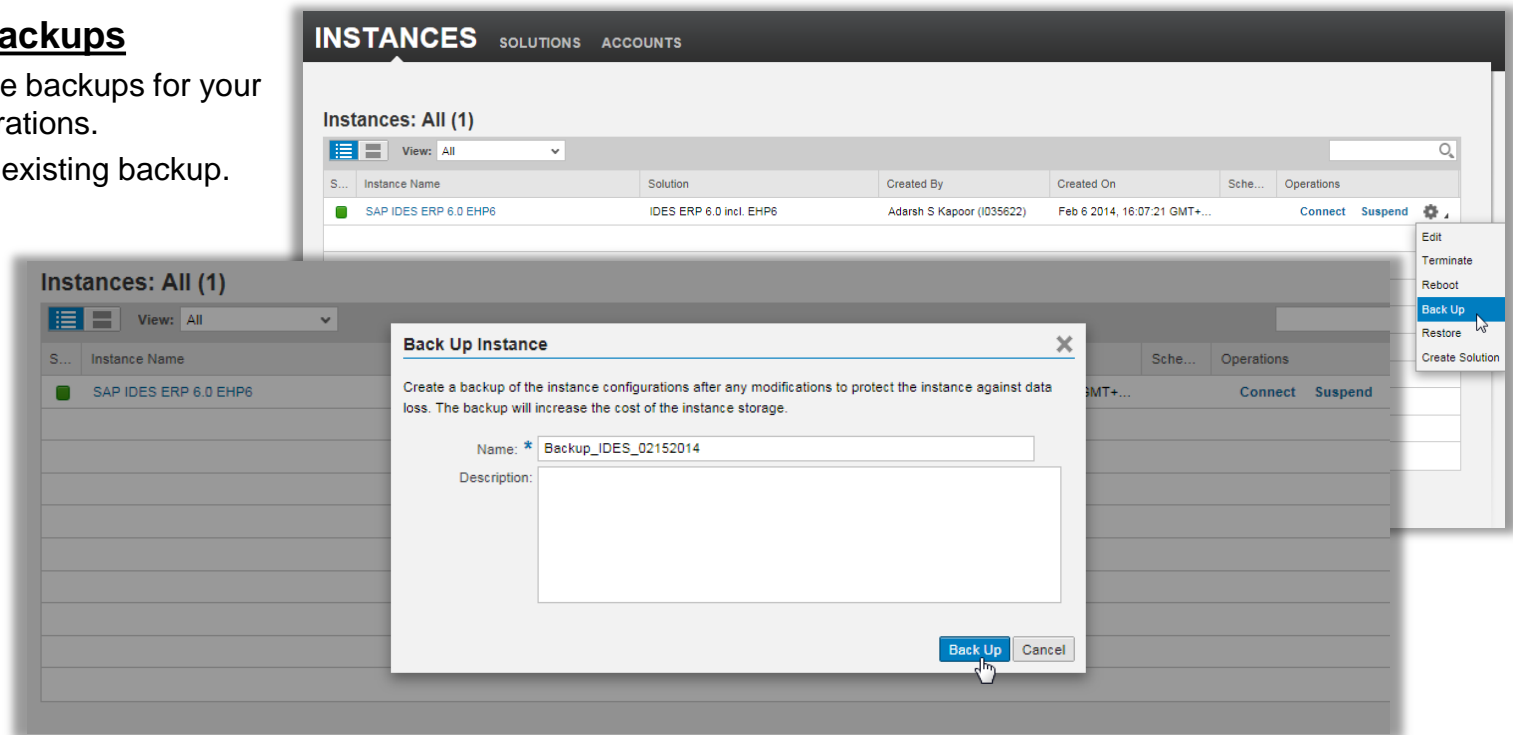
ackups

e backups for your rations.

existing backup.

INSTANCES SOLUTIONS ACCOUNTS

Instances: All (1)

View: All

| S... | Instance Name | Solution | Created By | Created On | Sche... | Operations |
|---|---|---|---|---|---|---|
| | SAP IDES ERP 6.0 EHP6 | IDES ERP 6.0 incl. EHP6 | Adarsh S Kapoor (I035622) | Feb 6 2014, 16:07:21 GMT+... | | Connect Suspend |

Edit
Terminate
Reboot
Back Up
Restore
Create Solution

Instances: All (1)

View: All

| S... | Instance Name | | Sche... | Operations |
|---|---|---|---|---|
| | SAP IDES ERP 6.0 EHP6 | GMT+... | | Connect Suspend |

Back Up Instance

Create a backup of the instance configurations after any modifications to protect the instance against data loss. The backup will increase the cost of the instance storage.

Name: * Backup_IDES_02152014

Description:

Back Up Cancel